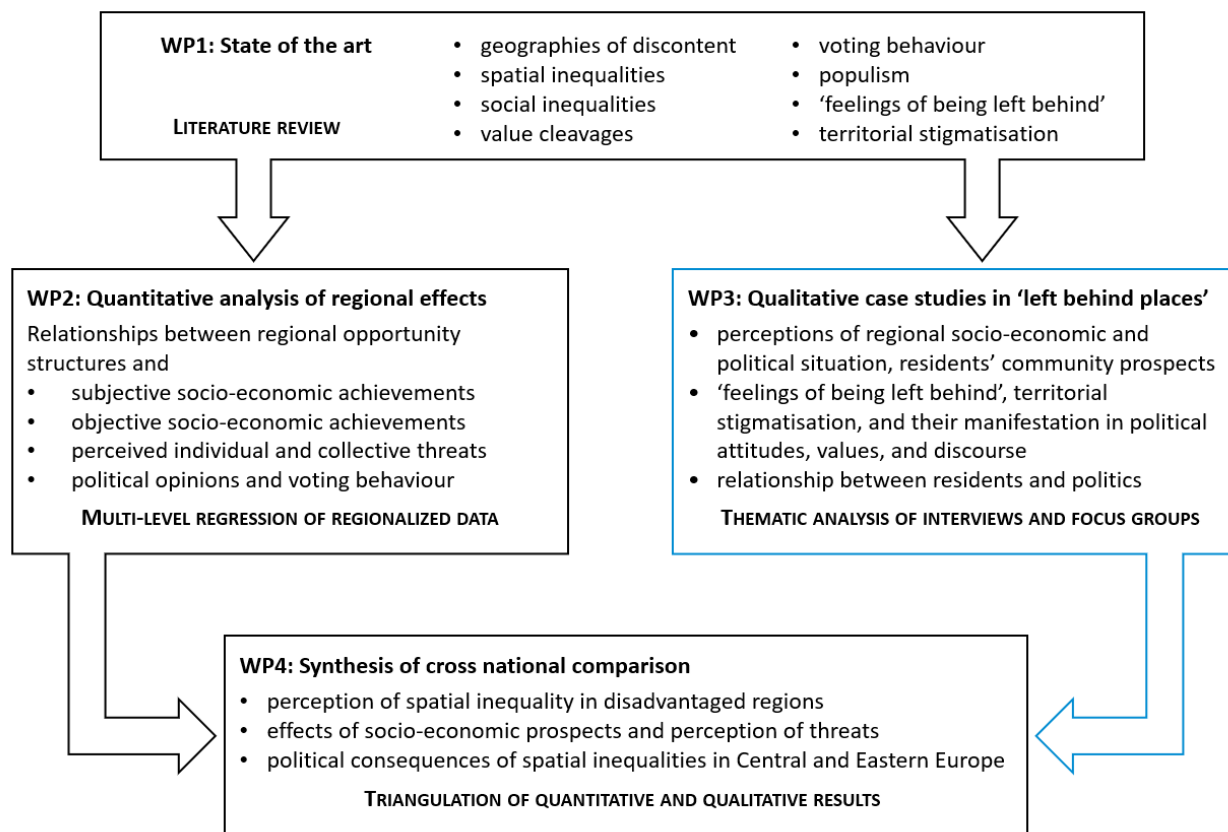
WP1: State of the art

LITERATURE REVIEW

- geographies of discontent
- spatial inequalities
- social inequalities
- value cleavages

- voting behaviour
- populism
- 'feelings of being left behind'
- territorial stigmatisation

WP2: Quantitative analysis of regional effects

Relationships between regional opportunity structures and

- subjective socio-economic achievements
- objective socio-economic achievements
- perceived individual and collective threats
- political opinions and voting behaviour

MULTI-LEVEL REGRESSION OF REGIONALIZED DATA

WP3: Qualitative case studies in 'left behind places'

- perceptions of regional socio-economic and political situation, residents' community prospects
- 'feelings of being left behind', territorial stigmatisation, and their manifestation in political attitudes, values, and discourse
- relationship between residents and politics

THEMATIC ANALYSIS OF INTERVIEWS AND FOCUS GROUPS

WP4: Synthesis of cross national comparison

- perception of spatial inequality in disadvantaged regions
- effects of socio-economic prospects and perception of threats
- political consequences of spatial inequalities in Central and Eastern Europe

TRIANGULATION OF QUANTITATIVE AND QUALITATIVE RESULTS